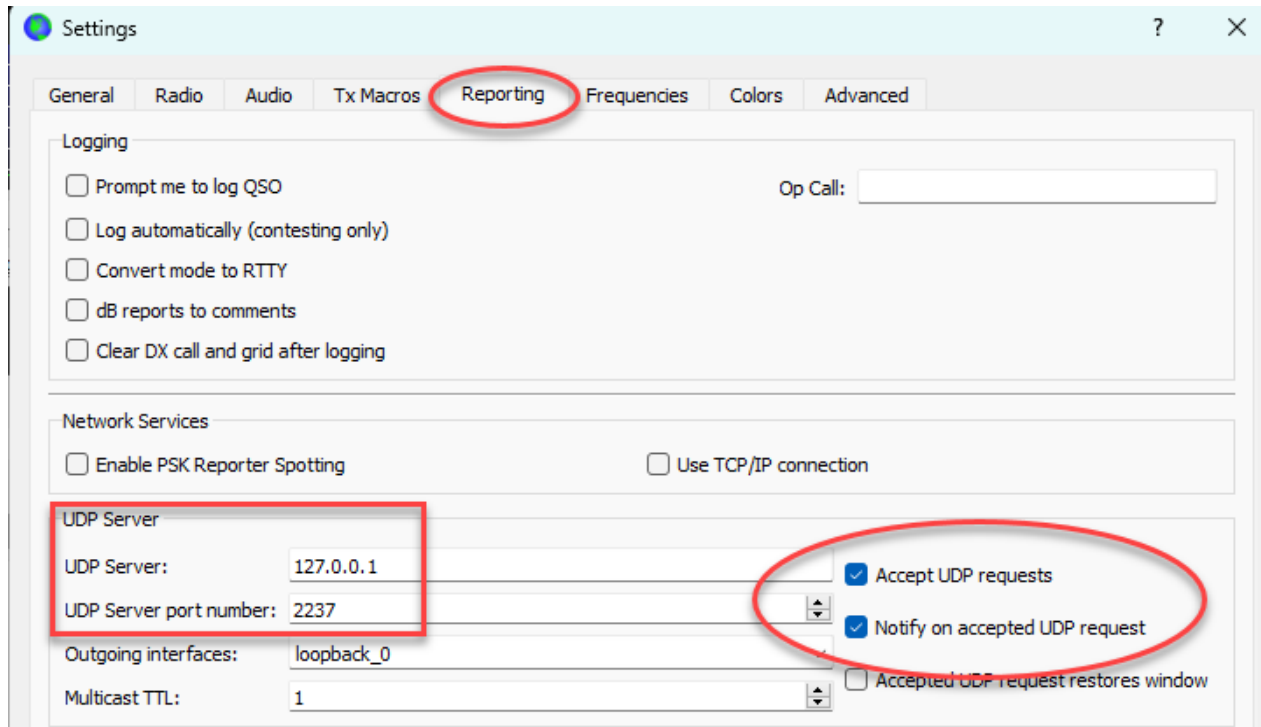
Settings

?

General Radio Audio Tx Macros Reporting Frequencies Colors Advanced

Logging

Prompt me to log QSO

Op Call:

Log automatically (contesting only)

Convert mode to RTTY

dB reports to comments

Clear DX call and grid after logging

Network Services

Enable PSK Reporter Spotting

Use TCP/IP connection

UDP Server

UDP Server: 127.0.0.1

UDP Server port number: 2237

Accept UDP requests

Notify on accepted UDP request

Outgoing interfaces: loopback_0

Multicast TTL: 1

Accepted UDP request restores window